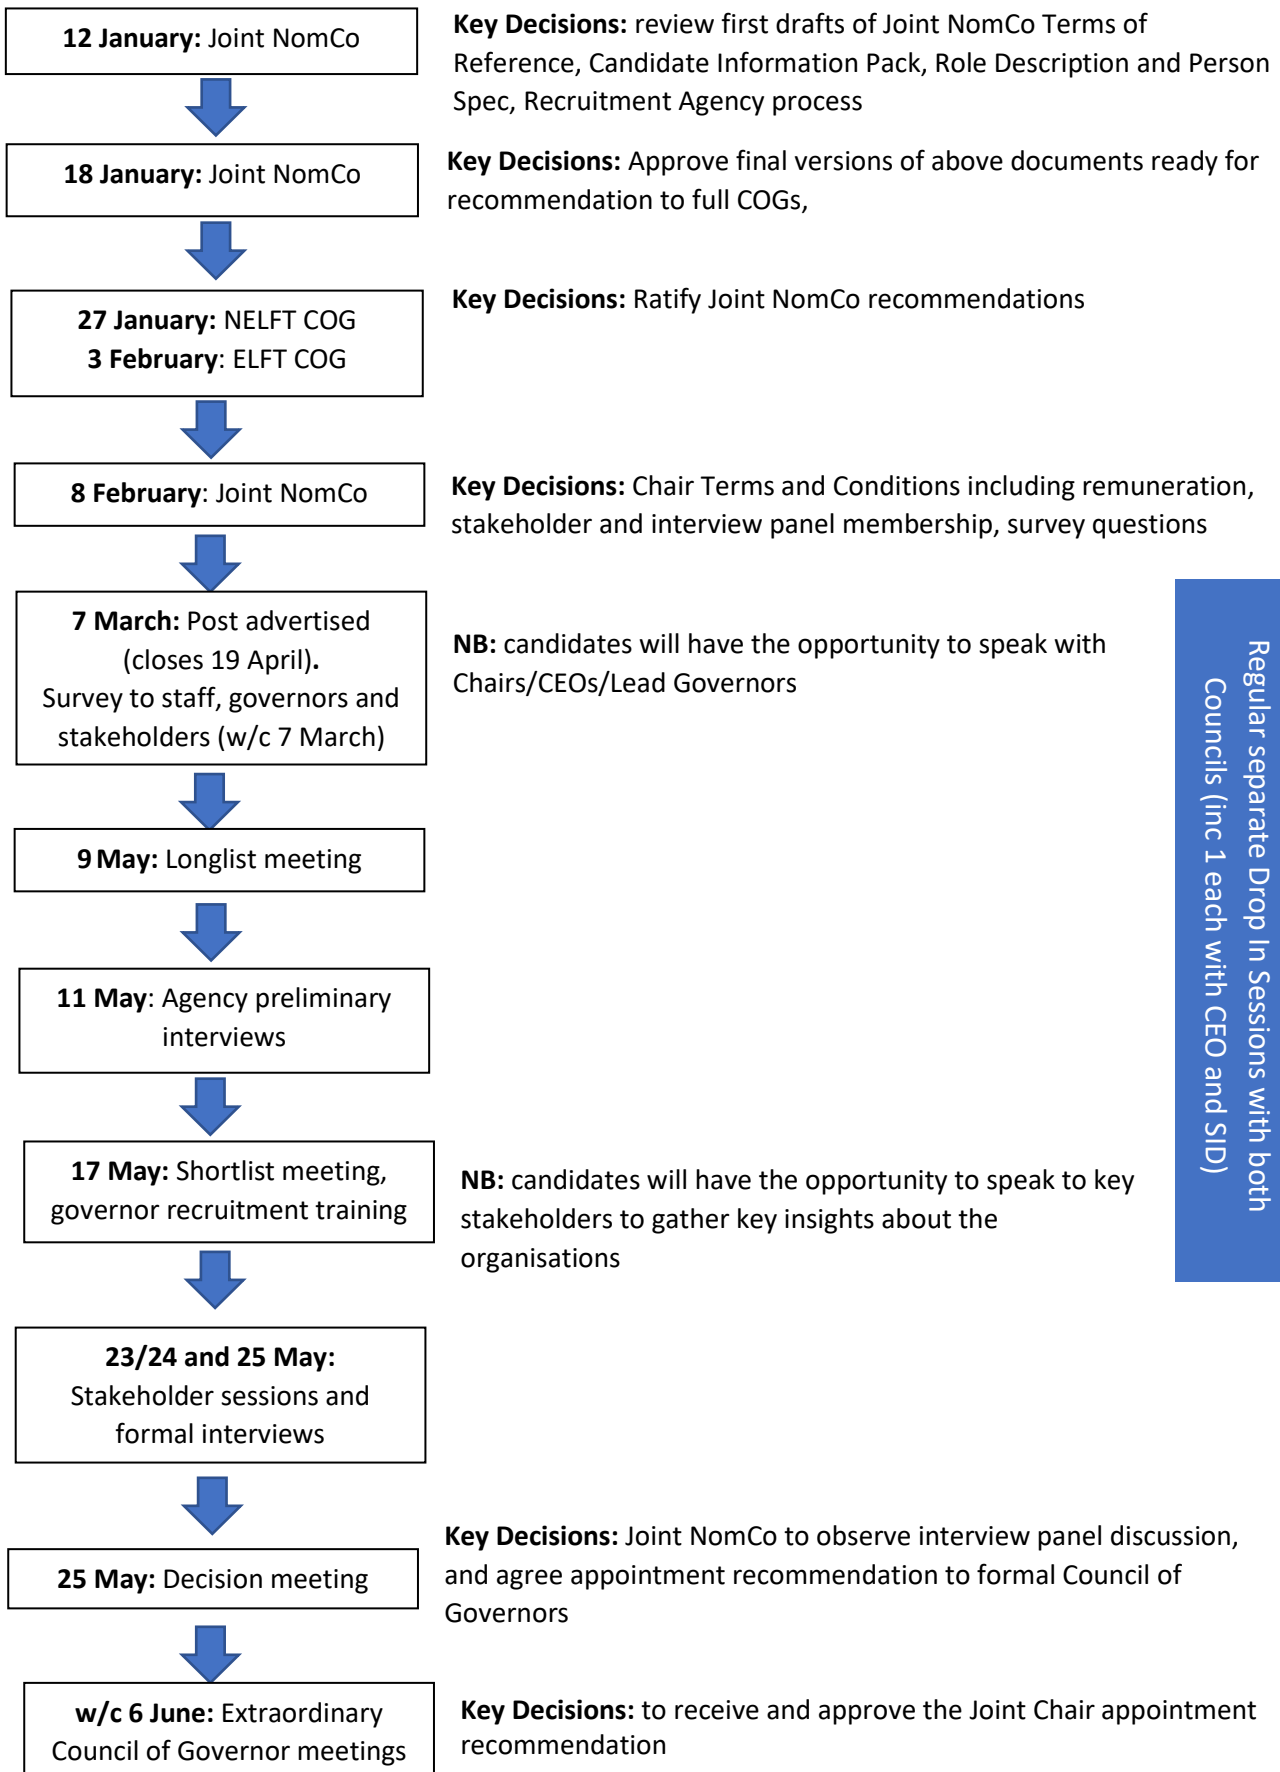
12 January: Joint NomCo

Key Decisions: review first drafts of Joint NomCo Terms of Reference, Candidate Information Pack, Role Description and Person Spec, Recruitment Agency process

18 January: Joint NomCo

Key Decisions: Approve final versions of above documents ready for recommendation to full COGs,

27 January: NELFT COG
3 February: ELFT COG

Key Decisions: Ratify Joint NomCo recommendations

8 February: Joint NomCo

Key Decisions: Chair Terms and Conditions including remuneration, stakeholder and interview panel membership, survey questions

7 March: Post advertised (closes 19 April). Survey to staff, governors and stakeholders (w/c 7 March)

NB: candidates will have the opportunity to speak with Chairs/CEOs/Lead Governors

9 May: Longlist meeting

11 May: Agency preliminary interviews

17 May: Shortlist meeting, governor recruitment training

NB: candidates will have the opportunity to speak to key stakeholders to gather key insights about the organisations

Regular separate Drop In Sessions with both Councils (inc 1 each with CEO and SID)

23/24 and 25 May: Stakeholder sessions and formal interviews

25 May: Decision meeting

Key Decisions: Joint NomCo to observe interview panel discussion, and agree appointment recommendation to formal Council of Governors

w/c 6 June: Extraordinary Council of Governor meetings

Key Decisions: to receive and approve the Joint Chair appointment recommendation